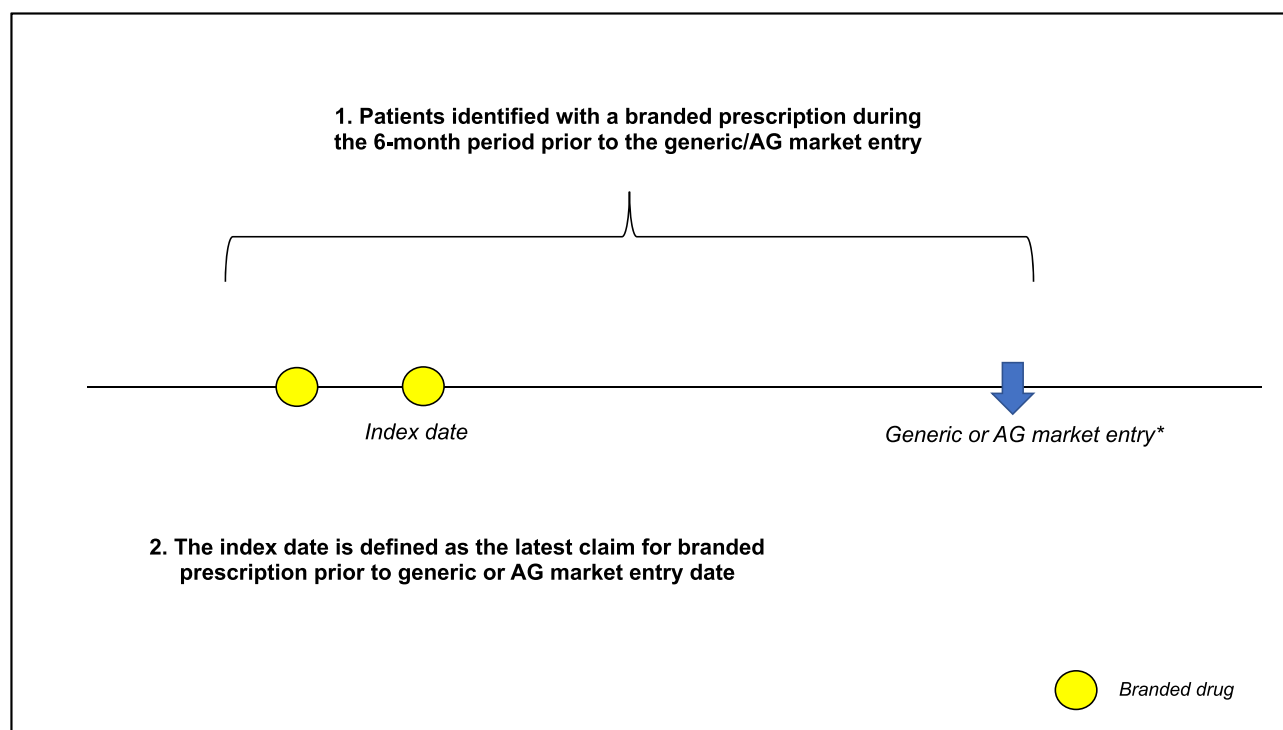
1. Patients identified with a branded prescription during the 6-month period prior to the generic/AG market entry

Index date

Generic or AG market entry*

2. The index date is defined as the latest claim for branded prescription prior to generic or AG market entry date

Branded drug